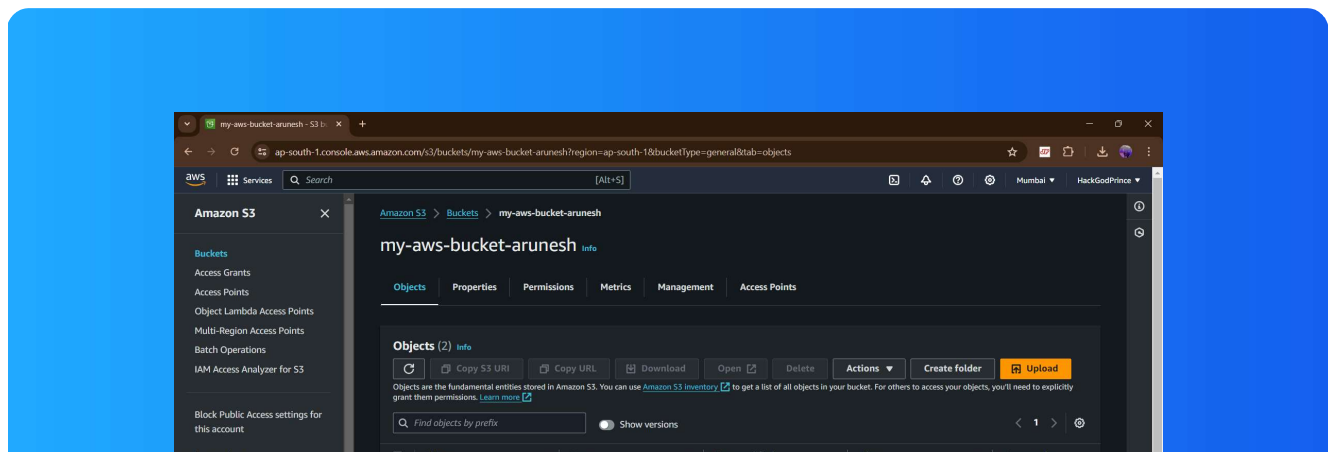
my-aws-bucket-arunesh - S3 b ×
+
ap-south-1.console.aws.amazon.com/s3/buckets/my-aws-bucket-arunesh?region=ap-south-1&bucketType=general&tab=objects

aws
Services
Search
[Alt+S]
Mumbai ▼
HackGodPrince ▼

Amazon S3
Buckets
Access Grants
Access Points
Object Lambda Access Points
Multi-Region Access Points
Batch Operations
IAM Access Analyzer for S3
Block Public Access settings for this account

Amazon S3 > Buckets > my-aws-bucket-arunesh

my-aws-bucket-arunesh Info

Objects
Properties
Permissions
Metrics
Management
Access Points

Objects (2) Info

Copy S3 URI
Copy URL
Download
Open
Delete
Actions ▼
Create folder
Upload

Objects are the fundamental entities stored in Amazon S3. You can use Amazon S3 inventory to get a list of all objects in your bucket. For others to access your objects, you'll need to explicitly grant them permissions. Learn more

Find objects by prefix
Show versions
1